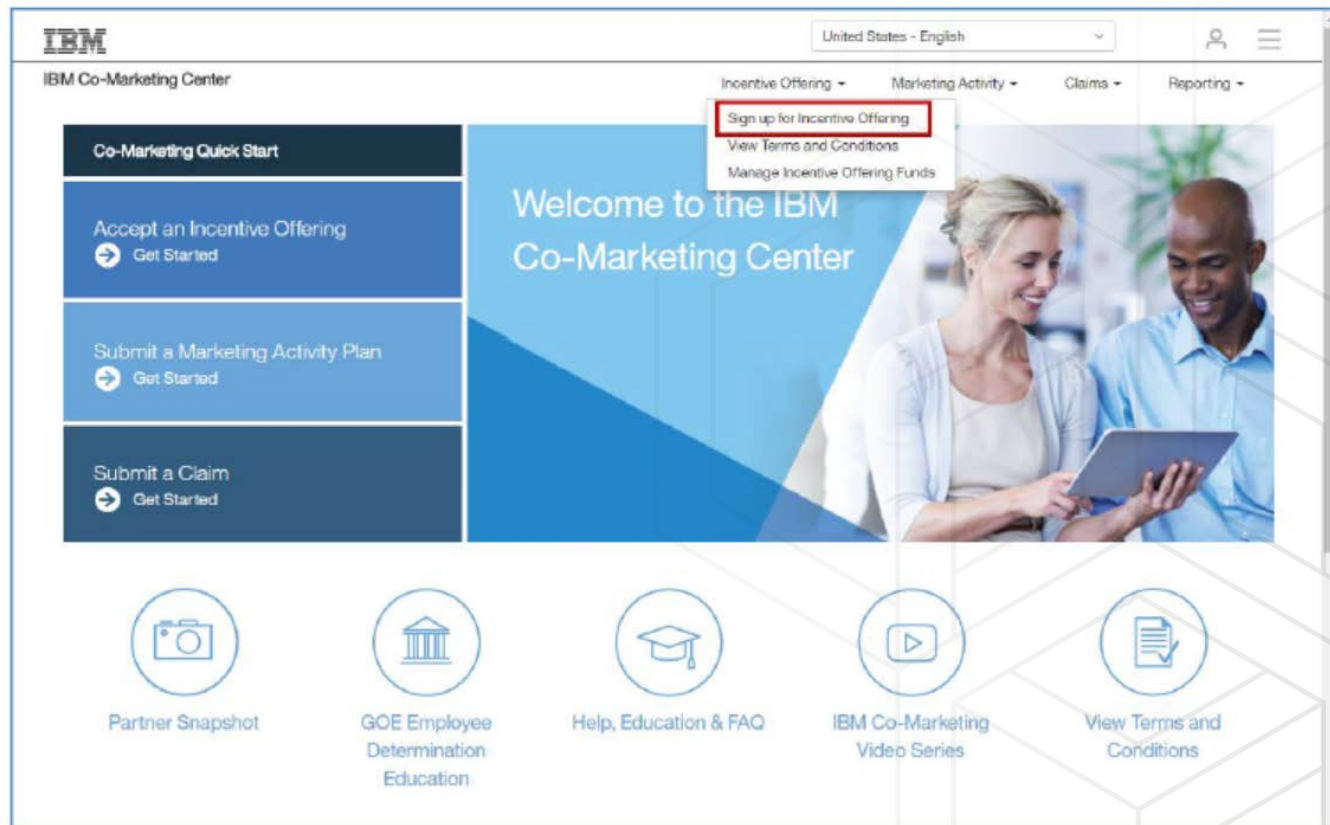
IBM

United States - English

IBM Co-Marketing Center

Incentive Offering ▾ Marketing Activity ▾ Claims ▾ Reporting ▾

Sign up for Incentive Offering
View Terms and Conditions
Manage Incentive Offering Funds

Co-Marketing Quick Start

Accept an Incentive Offering
Get Started

Submit a Marketing Activity Plan
Get Started

Submit a Claim
Get Started

Welcome to the IBM Co-Marketing Center

Partner Snapshot

GOE Employee Determination Education

Help, Education & FAQ

IBM Co-Marketing Video Series

View Terms and Conditions